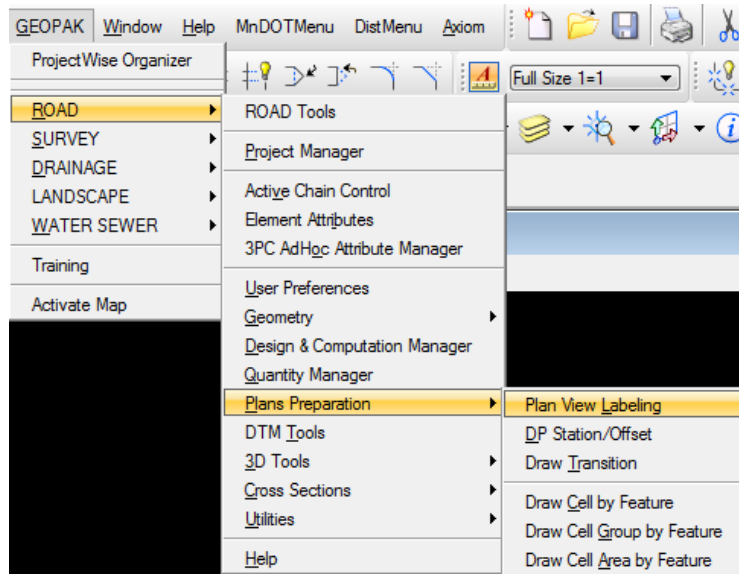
GEOPAK Window Help MnDOTMenu DistMenu Axiom

Full Size 1=1

ProjectWise Organizer

ROAD
SURVEY
DRAINAGE
LANDSCAPE
WATER SEWER

Training

Activate Map

ROAD Tools

Project Manager

Active Chain Control
Element Attributes
3PC AdHoc Attribute Manager

User Preferences
Geometry
Design & Computation Manager
Quantity Manager
Plans Preparation
DTM Tools
3D Tools
Cross Sections
Utilities

Help

Plan View Labeling
DP Station/Offset
Draw Transition

Draw Cell by Feature
Draw Cell Group by Feature
Draw Cell Area by Feature